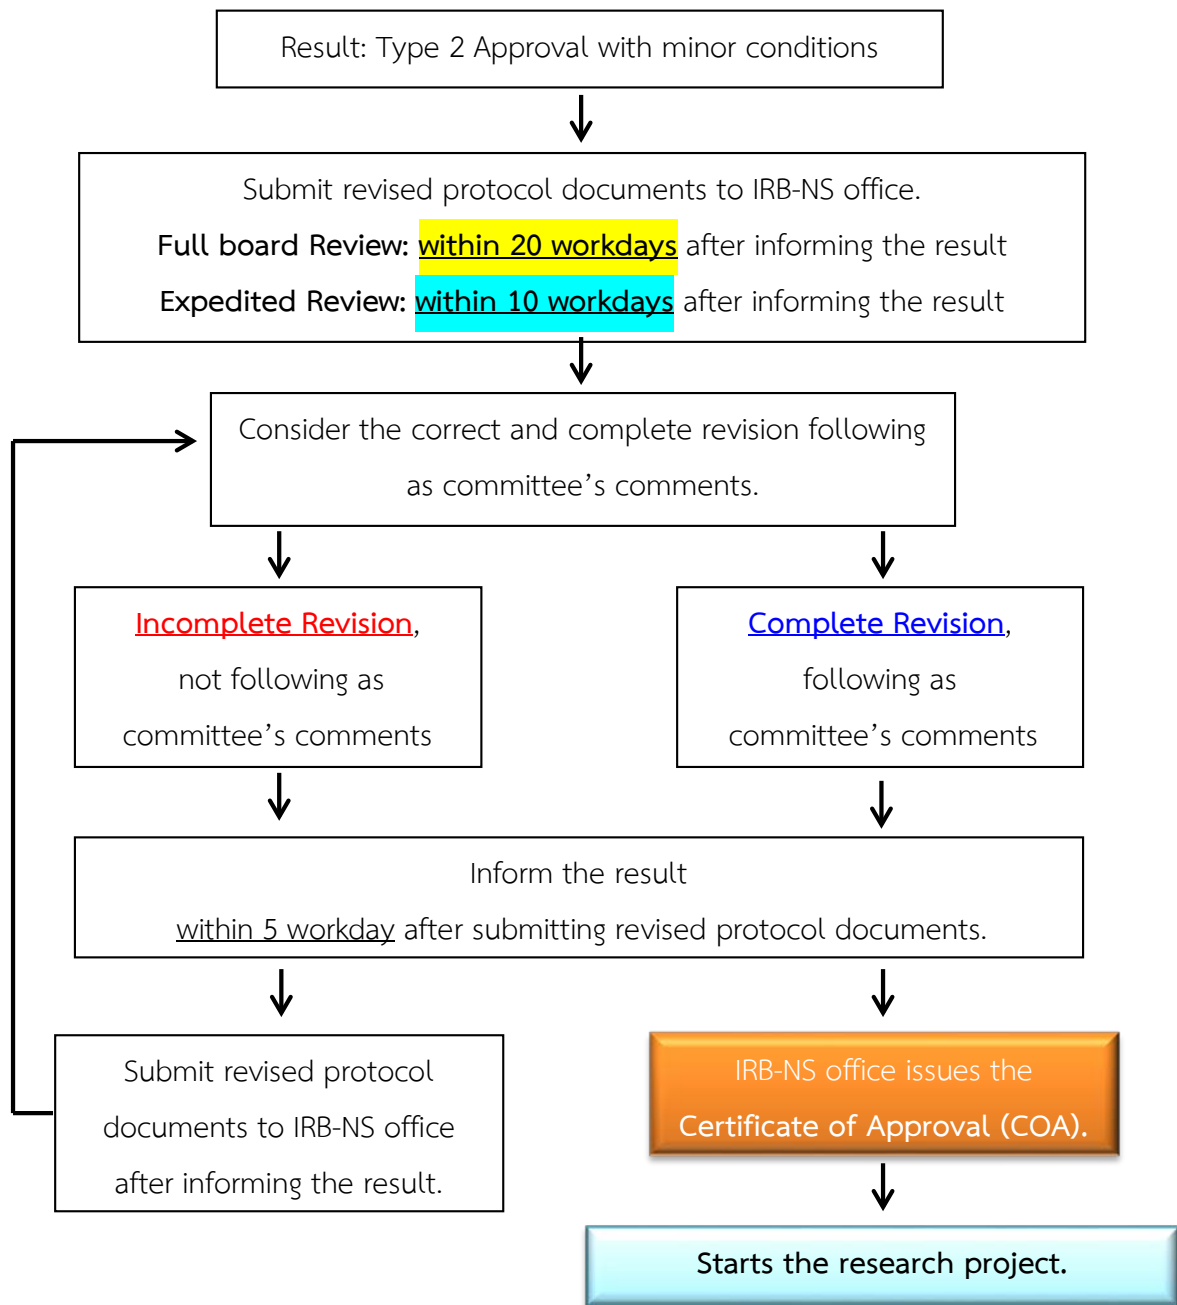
Result: Type 2 Approval with minor conditions

Submit revised protocol documents to IRB-NS office.

Full board Review: within 20 workdays after informing the result

Expedited Review: within 10 workdays after informing the result

Consider the correct and complete revision following as committee's comments.

Incomplete Revision, not following as committee's comments

Complete Revision, following as committee's comments

Inform the result within 5 workday after submitting revised protocol documents.

Submit revised protocol documents to IRB-NS office after informing the result.

IRB-NS office issues the Certificate of Approval (COA).

Starts the research project.